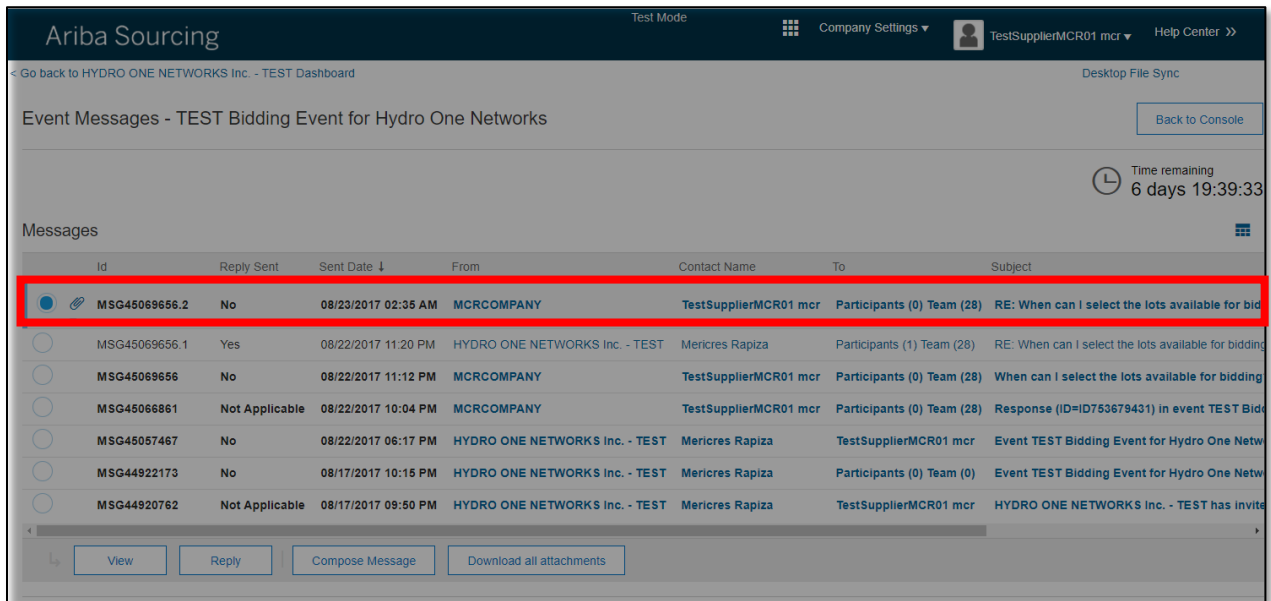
Ariba Sourcing

Test Mode

Company Settings ▾

TestSupplierMCR01 mcr ▾

Help Center >>

< Go back to HYDRO ONE NETWORKS Inc. - TEST Dashboard

Desktop File Sync

Event Messages - TEST Bidding Event for Hydro One Networks

Back to Console

Time remaining
6 days 19:39:33

Messages

| Id | Reply Sent | Sent Date ↓ | From | Contact Name | To | Subject |
|---|---|---|---|---|---|---|
| MSG45069656.2 | No | 08/23/2017 02:35 AM | MCRCOMPANY | TestSupplierMCR01 mcr | Participants (0) Team (28) | RE: When can I select the lots available for bid |
| MSG45069656.1 | Yes | 08/22/2017 11:20 PM | HYDRO ONE NETWORKS Inc. - TEST | Mericres Rapiza | Participants (1) Team (28) | RE: When can I select the lots available for bidding |
| MSG45069656 | No | 08/22/2017 11:12 PM | MCRCOMPANY | TestSupplierMCR01 mcr | Participants (0) Team (28) | When can I select the lots available for bidding |
| MSG45066861 | Not Applicable | 08/22/2017 10:04 PM | MCRCOMPANY | TestSupplierMCR01 mcr | Participants (0) Team (28) | Response (ID=ID753679431) in event TEST Bidd |
| MSG45057467 | No | 08/22/2017 06:17 PM | HYDRO ONE NETWORKS Inc. - TEST | Mericres Rapiza | TestSupplierMCR01 mcr | Event TEST Bidding Event for Hydro One Netw |
| MSG44922173 | No | 08/17/2017 10:15 PM | HYDRO ONE NETWORKS Inc. - TEST | Mericres Rapiza | Participants (0) Team (0) | Event TEST Bidding Event for Hydro One Netw |
| MSG44920762 | Not Applicable | 08/17/2017 09:50 PM | HYDRO ONE NETWORKS Inc. - TEST | Mericres Rapiza | TestSupplierMCR01 mcr | HYDRO ONE NETWORKS Inc. - TEST has invite |

View | Reply | Compose Message | Download all attachments